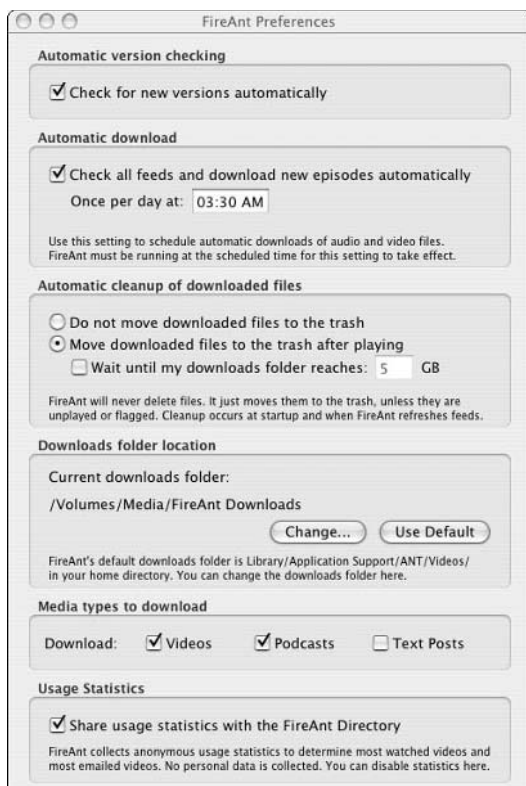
FireAnt Preferences

Automatic version checking

☑ Check for new versions automatically

Automatic download

☑ Check all feeds and download new episodes automatically

Once per day at: 03:30 AM

Use this setting to schedule automatic downloads of audio and video files. FireAnt must be running at the scheduled time for this setting to take effect.

Automatic cleanup of downloaded files

○ Do not move downloaded files to the trash

⦿ Move downloaded files to the trash after playing

☐ Wait until my downloads folder reaches: 5 GB

FireAnt will never delete files. It just moves them to the trash, unless they are unplayed or flagged. Cleanup occurs at startup and when FireAnt refreshes feeds.

Downloads folder location

Current downloads folder:

/Volumes/Media/FireAnt Downloads

Change... Use Default

FireAnt's default downloads folder is Library/Application Support/ANT/Videos/ in your home directory. You can change the downloads folder here.

Media types to download

Download: ☑ Videos ☑ Podcasts ☐ Text Posts

Usage Statistics

☑ Share usage statistics with the FireAnt Directory

FireAnt collects anonymous usage statistics to determine most watched videos and most emailed videos. No personal data is collected. You can disable statistics here.